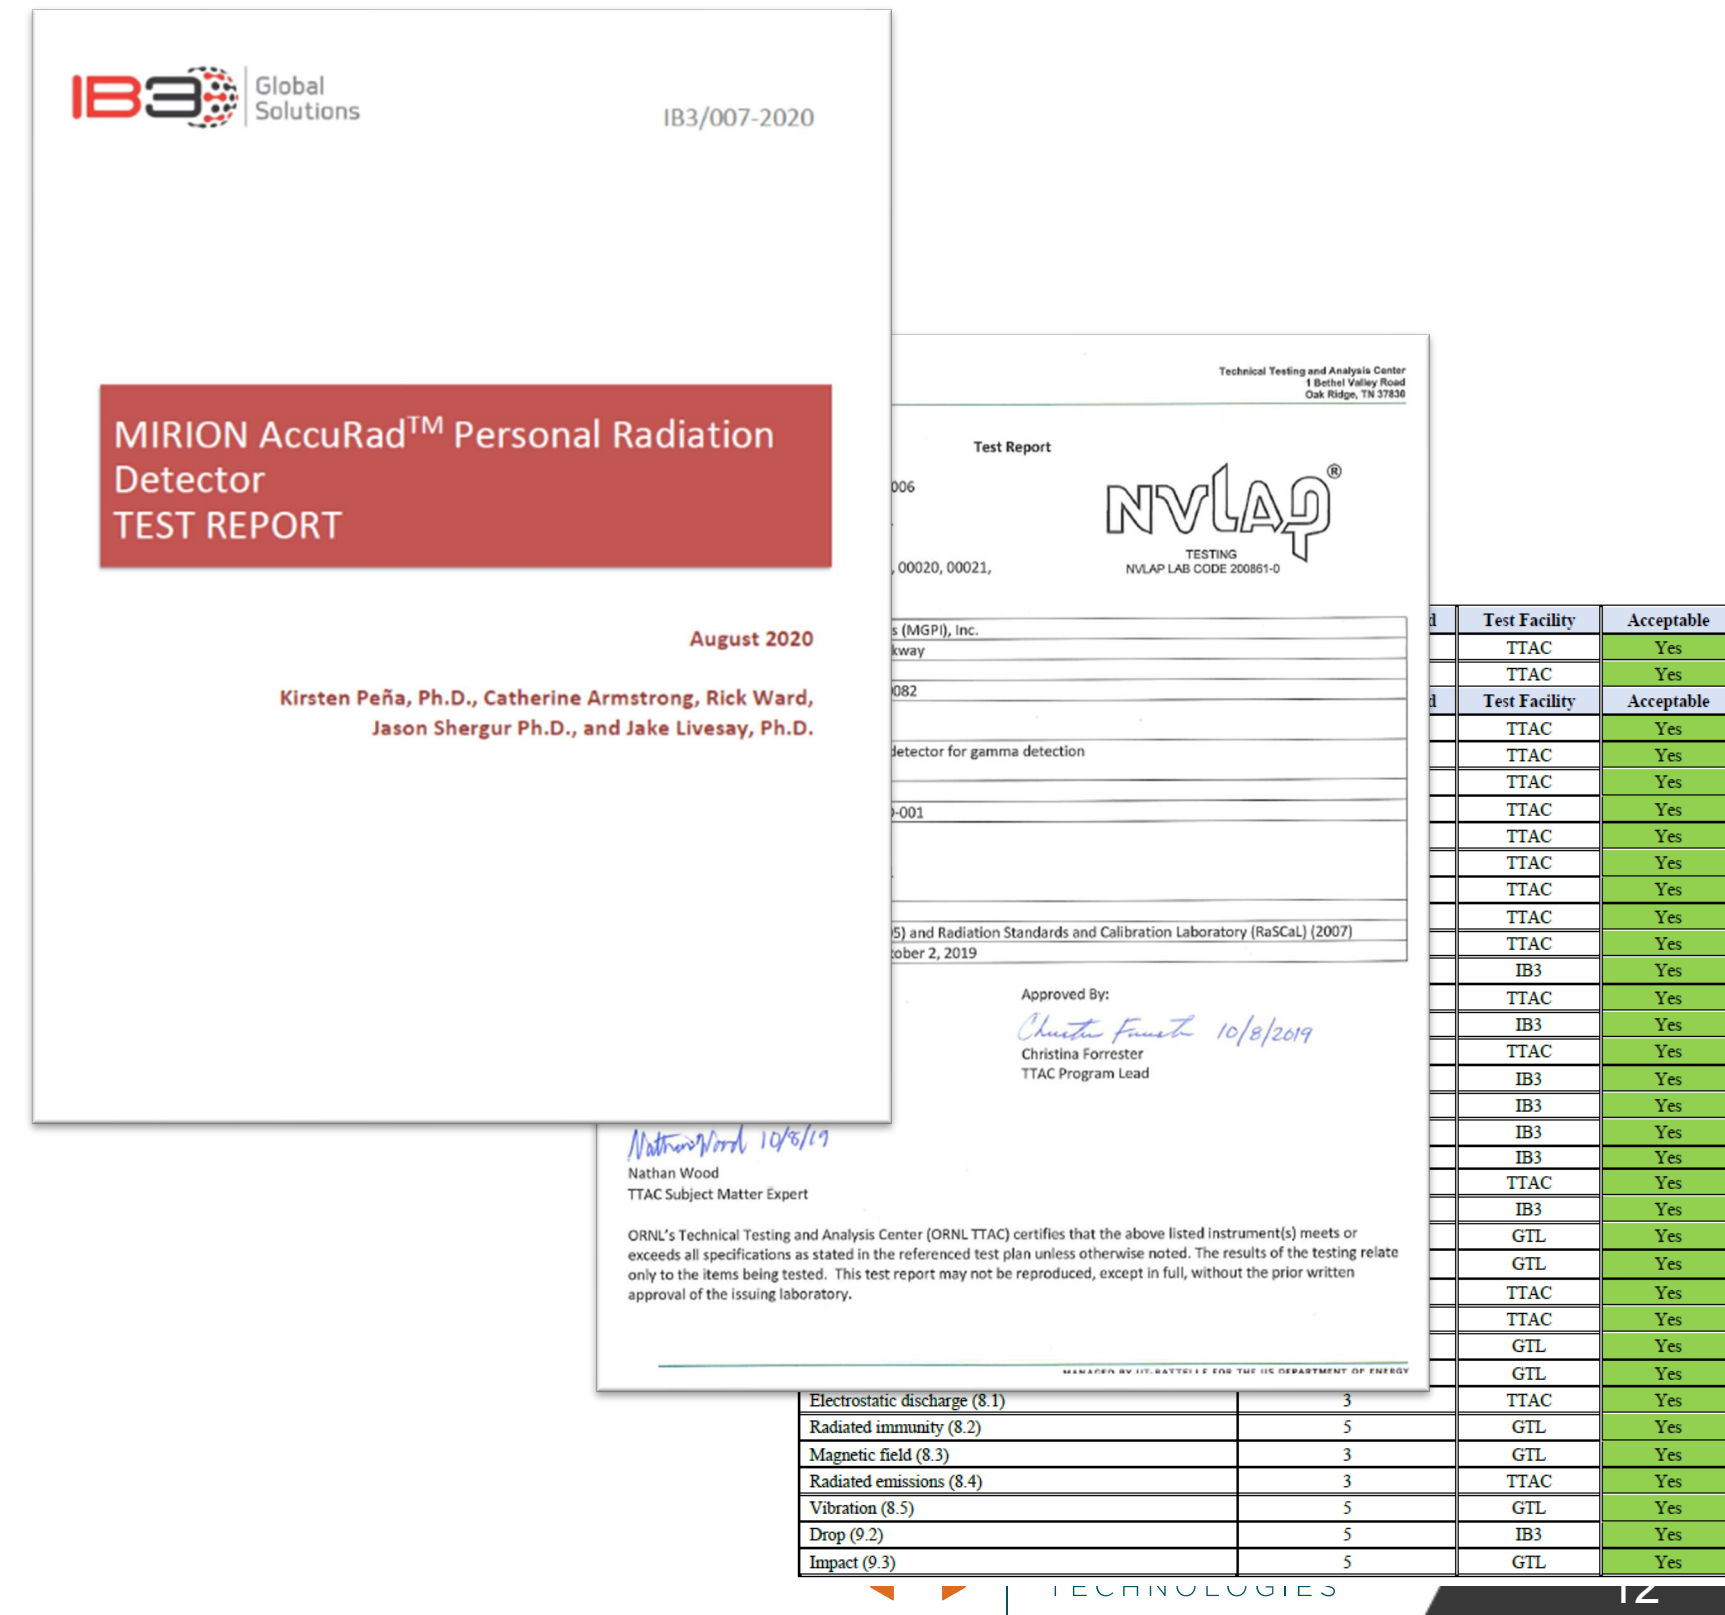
IB3 Global Solutions

IB3/007-2020

MIRION AccuRad$^{TM}$ Personal Radiation Detector
TEST REPORT

August 2020

Kirsten Peña, Ph.D., Catherine Armstrong, Rick Ward, Jason Shergur Ph.D., and Jake Livesay, Ph.D.

Technical Testing and Analysis Center
1 Bethel Valley Road
Oak Ridge, TN 37830

Test Report

006

NVLAP®
TESTING
NVLAP LAB CODE 200861-0

, 00020, 00021,

s (MGPI), Inc.
kway
082
detector for gamma detection
-001
5) and Radiation Standards and Calibration Laboratory (RaSCaL) (2007)
tober 2, 2019

Approved By:
Christina Forrester 10/8/2019
Christina Forrester
TTAC Program Lead

Nathan Wood 10/8/19
Nathan Wood
TTAC Subject Matter Expert

ORNL's Technical Testing and Analysis Center (ORNL TTAC) certifies that the above listed instrument(s) meets or exceeds all specifications as stated in the referenced test plan unless otherwise noted. The results of the testing relate only to the items being tested. This test report may not be reproduced, except in full, without the prior written approval of the issuing laboratory.

MANAGED BY UT-BATTELLE FOR THE US DEPARTMENT OF ENERGY

| d | Test Facility | Acceptable |
|---|---|---|
| | TTAC | Yes |
| | TTAC | Yes |
| d | Test Facility | Acceptable |
| | TTAC | Yes |
| | TTAC | Yes |
| | TTAC | Yes |
| | TTAC | Yes |
| | TTAC | Yes |
| | TTAC | Yes |
| | TTAC | Yes |
| | TTAC | Yes |
| | TTAC | Yes |
| | IB3 | Yes |
| | TTAC | Yes |
| | IB3 | Yes |
| | TTAC | Yes |
| | IB3 | Yes |
| | IB3 | Yes |
| | IB3 | Yes |
| | IB3 | Yes |
| | TTAC | Yes |
| | IB3 | Yes |
| | GTL | Yes |
| | GTL | Yes |
| | TTAC | Yes |
| | TTAC | Yes |
| | GTL | Yes |
| | GTL | Yes |

| | | | |
|---|---|---|---|
| Electrostatic discharge (8.1) | 3 | TTAC | Yes |
| Radiated immunity (8.2) | 5 | GTL | Yes |
| Magnetic field (8.3) | 3 | GTL | Yes |
| Radiated emissions (8.4) | 3 | TTAC | Yes |
| Vibration (8.5) | 5 | GTL | Yes |
| Drop (9.2) | 5 | IB3 | Yes |
| Impact (9.3) | 5 | GTL | Yes |

TECHNOLOGIES
12